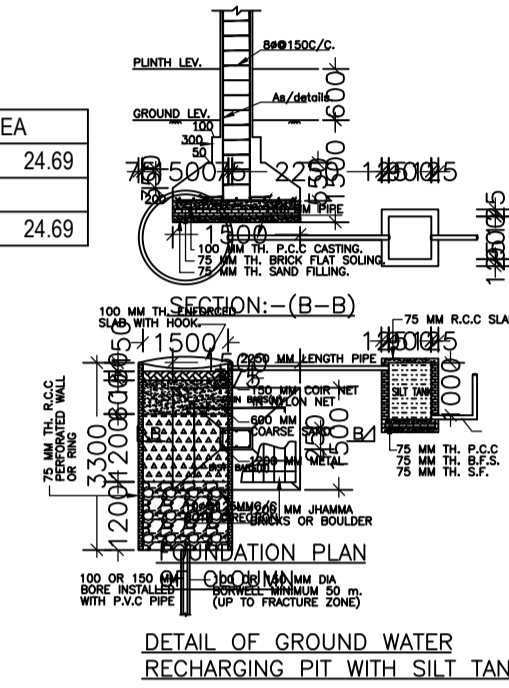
EA

24.69

24.69

8Ø@150C/C.

PLINTH LEV.

600

As/details

GROUND LEV.

100

300

50

1500

2250

1250

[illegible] PIPE

1500

100 MM TH. P.C.C CASTING.
75 MM TH. BRICK FLAT SOLING.
75 MM TH. SAND FILLING.

SECTION:-(B-B)

100 MM TH. R.C.C SLAB WITH HOOK.

75 MM R.C.C SLAB

1500

2250 MM LENGTH PIPE

1000

SILT TANK

150 MM COIR NET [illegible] NYLON NET

600 MM COARSE SAND

1200 MM METAL

B

75 MM TH. R.C.C PERFORATED WALL OR RING

3300

1200

1200

75 MM TH. P.C.C
75 MM TH. B.F.S.
75 MM TH. S.F.

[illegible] 25MM/6 MM JHAMMA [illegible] BRICKS OR BOULDER

FOUNDATION PLAN

100 OR 150 MM BORE INSTALLED WITH P.V.C PIPE

100 OR 150 MM DIA BORWELL MINIMUM 50 m. (UP TO FRACTURE ZONE)

DETAIL OF GROUND WATER RECHARGING PIT WITH SILT TAN